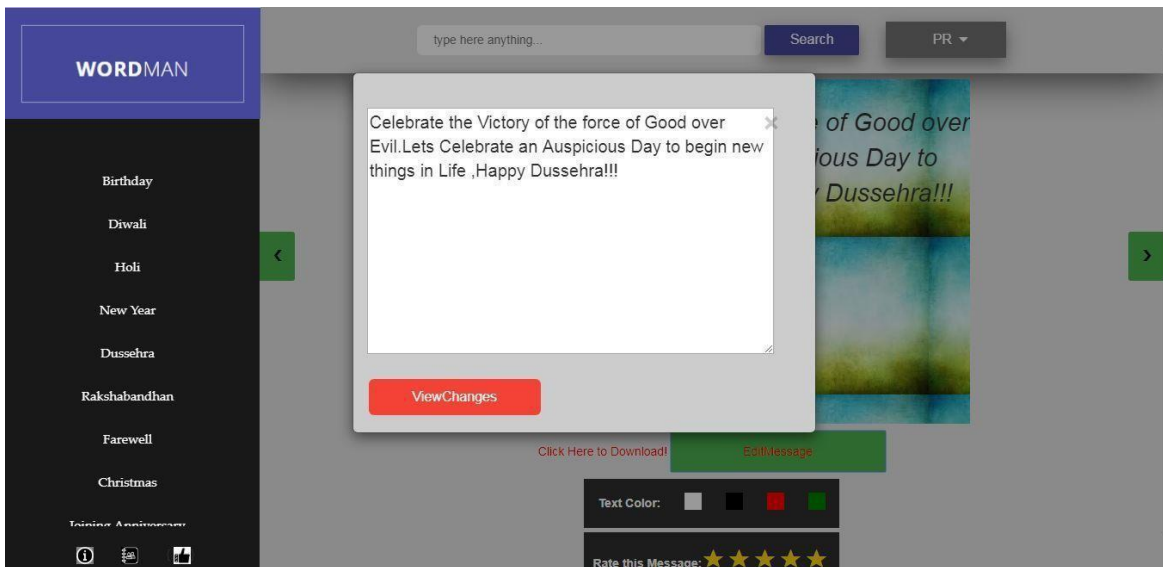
WORDMAN

type here anything...

Search

PR

Birthday

Diwali

Holi

New Year

Dussehra

Rakshabandhan

Farewell

Christmas

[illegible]

Celebrate the Victory of the force of Good over Evil.Lets Celebrate an Auspicious Day to begin new things in Life ,Happy Dussehra!!!

×

ViewChanges

e of Good over ious Day to Dussehra!!!

Click Here to Download!

EditMessage

Text Color:

Rate this Message: